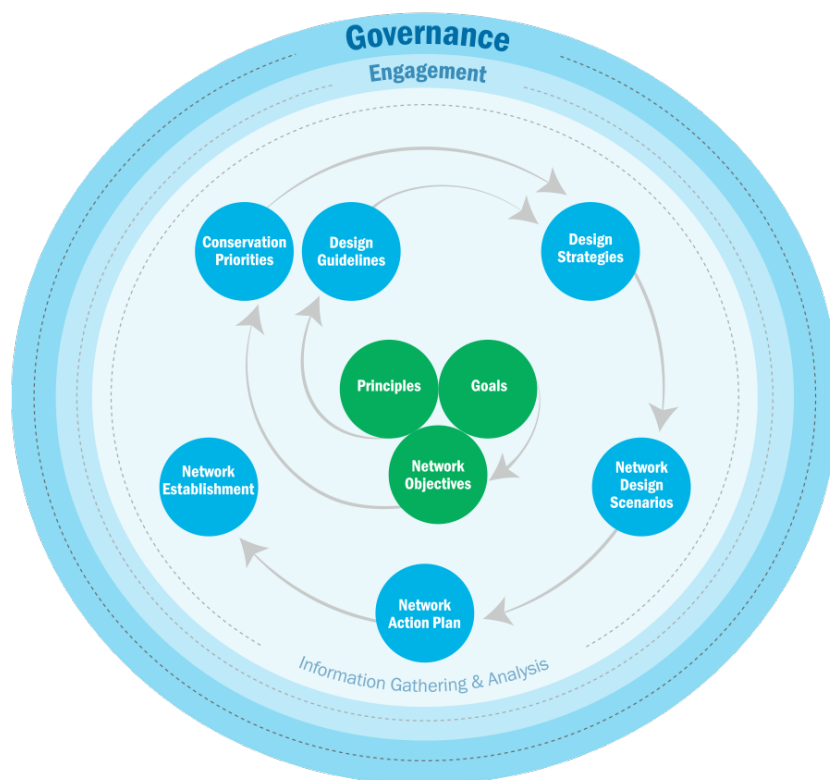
Governance

Engagement

Conservation Priorities

Design Guidelines

Design Strategies

Principles

Goals

Network Objectives

Network Establishment

Network Design Scenarios

Network Action Plan

Information Gathering & Analysis